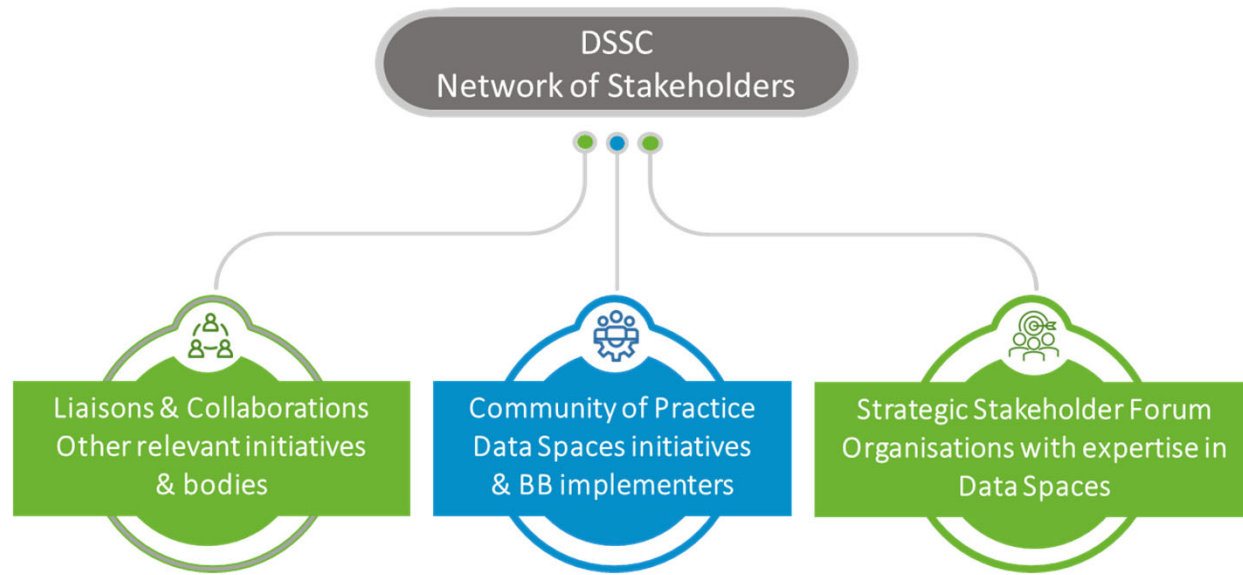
DSSC
Network of Stakeholders

Liaisons & Collaborations
Other relevant initiatives
& bodies

Community of Practice
Data Spaces initiatives
& BB implementers

Strategic Stakeholder Forum
Organisations with expertise in
Data Spaces